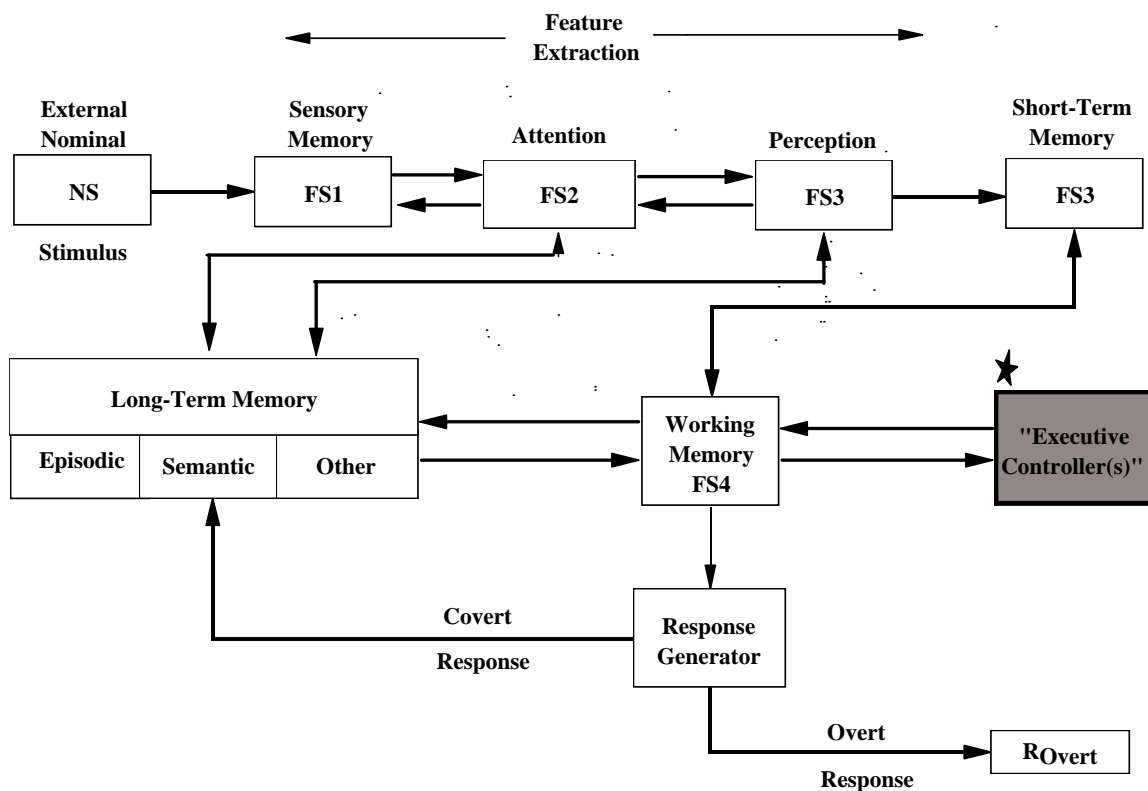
Feature Extraction

External Nominal

NS

Stimulus

Sensory Memory

FS1

Attention

FS2

Perception

FS3

Short-Term Memory

FS3

Long-Term Memory

| Episodic | Semantic | Other |
|---|---|---|

Working Memory FS4

"Executive Controller(s)"

Covert

Response

Response Generator

Overt

Response

$R_{Overt}$